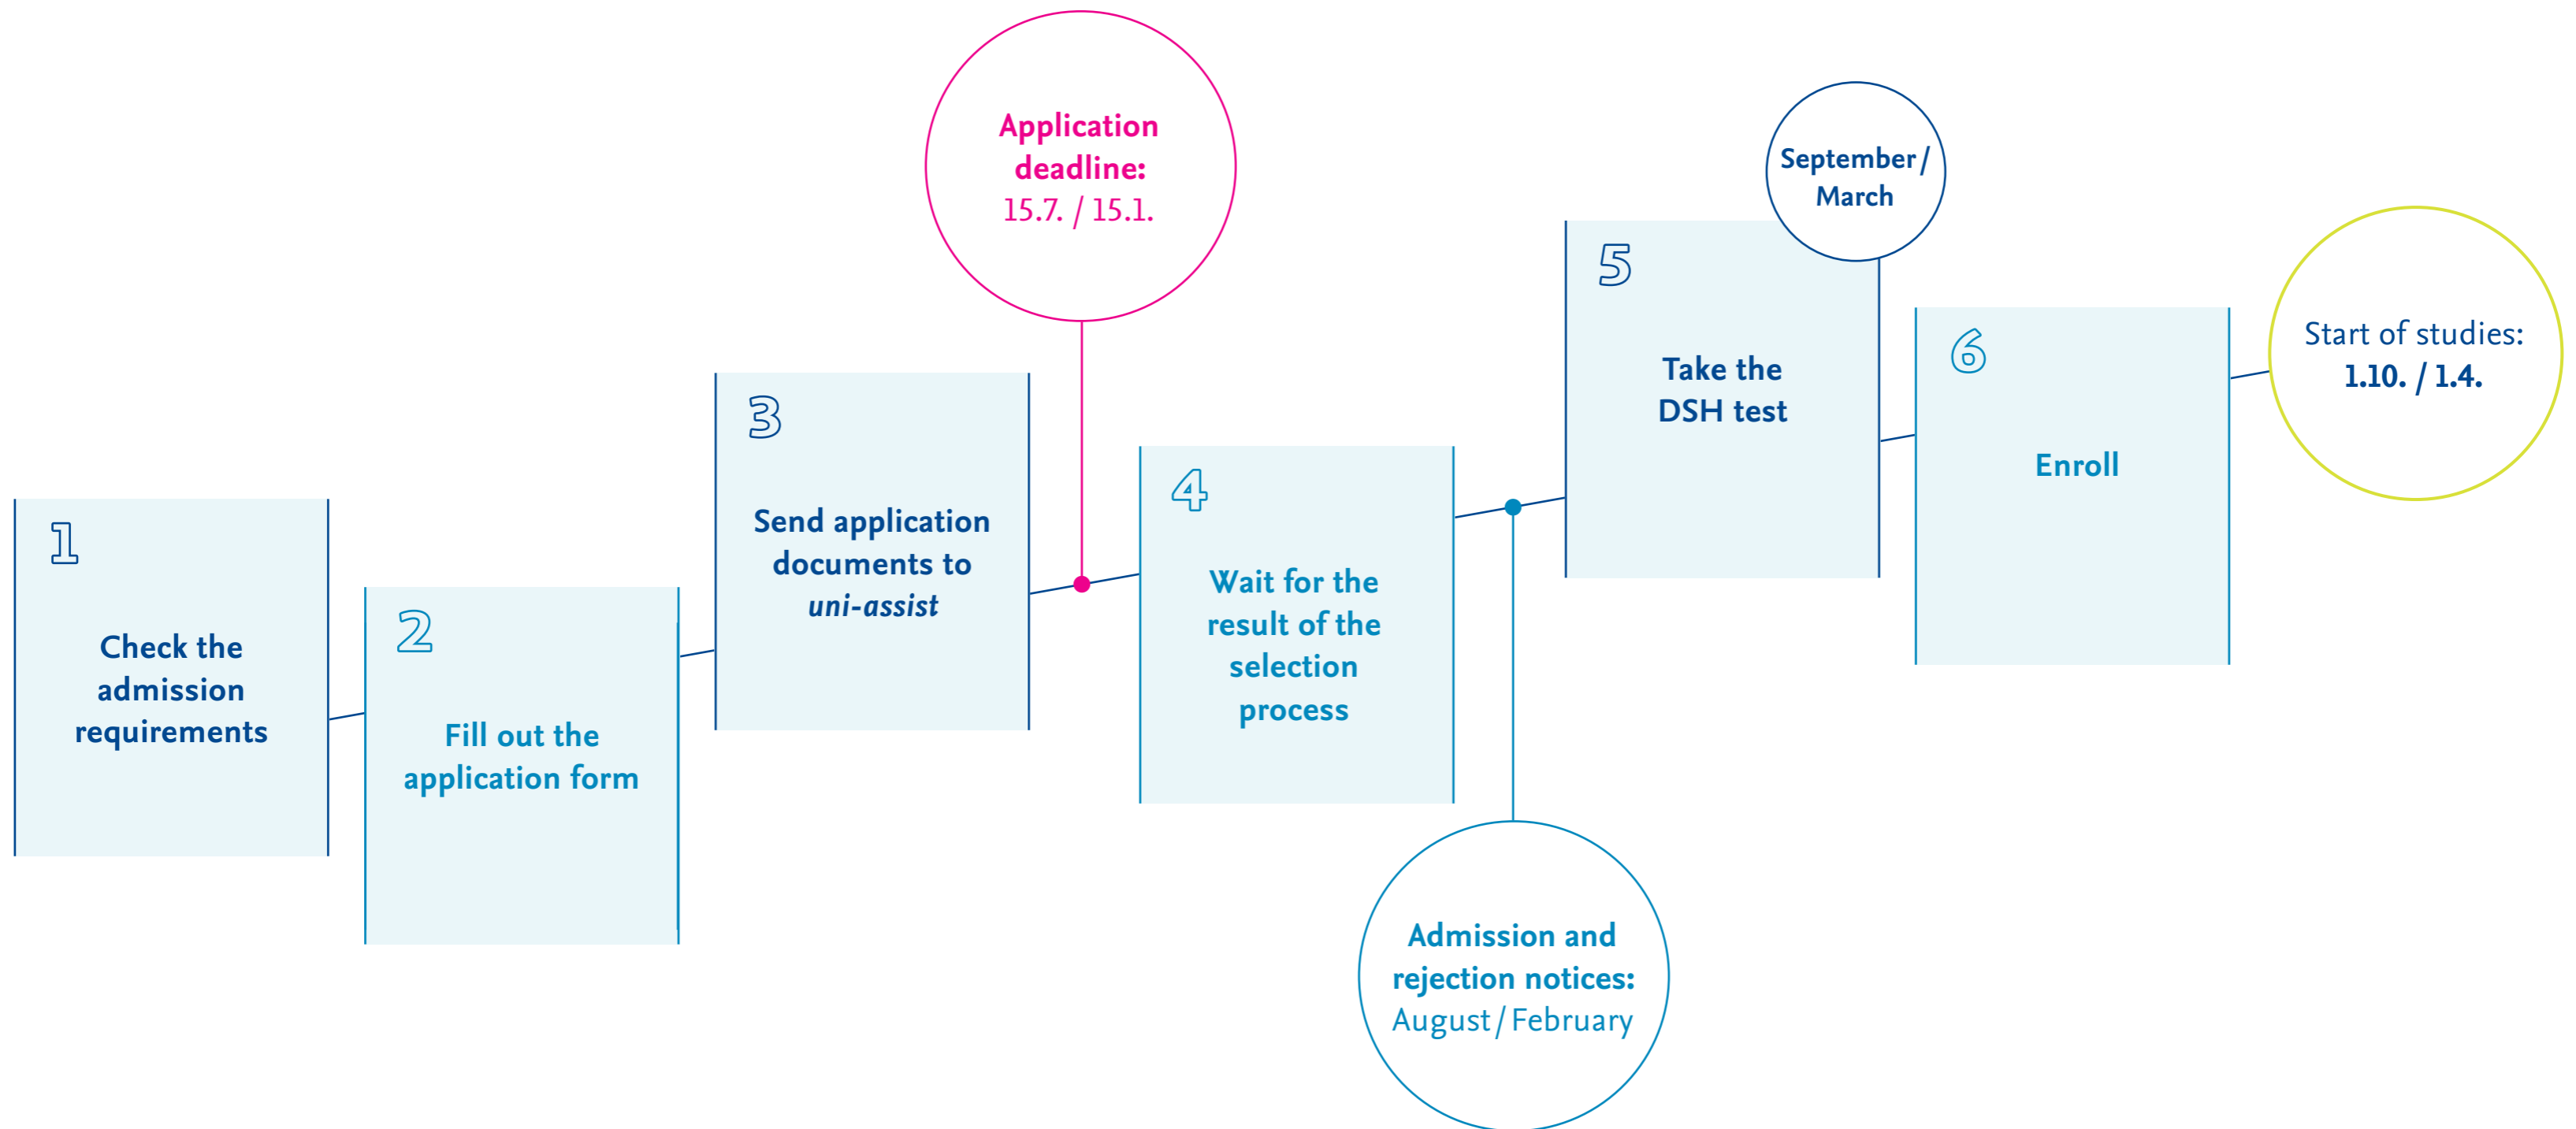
1
Check the admission requirements

2
Fill out the application form

3
Send application documents to *uni-assist*

Application deadline:
15.7. / 15.1.

4
Wait for the result of the selection process

Admission and rejection notices:
August / February

5
Take the DSH test

September / March

6
Enroll

Start of studies:
1.10. / 1.4.